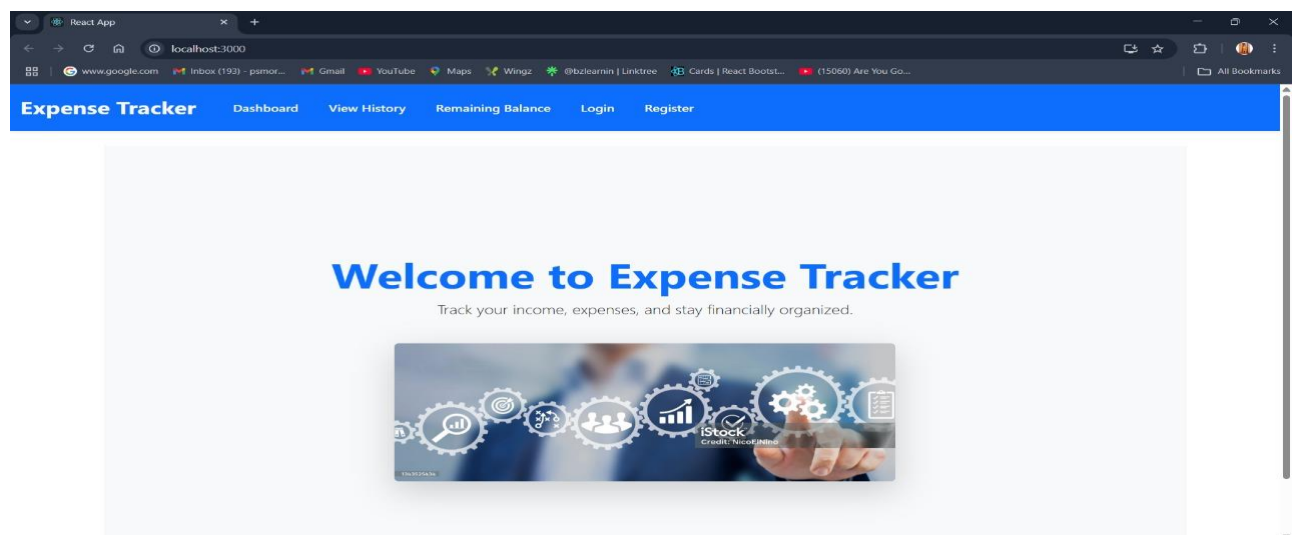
React App

localhost:3000

www.google.com Inbox (193) - psmor... Gmail YouTube Maps Wingz @bzlearnin | Linktree Cards | React Bootst... (15060) Are You Go...

All Bookmarks

Expense Tracker Dashboard View History Remaining Balance Login Register

Welcome to Expense Tracker

Track your income, expenses, and stay financially organized.

iStock
Credit: NicoElNino

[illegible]